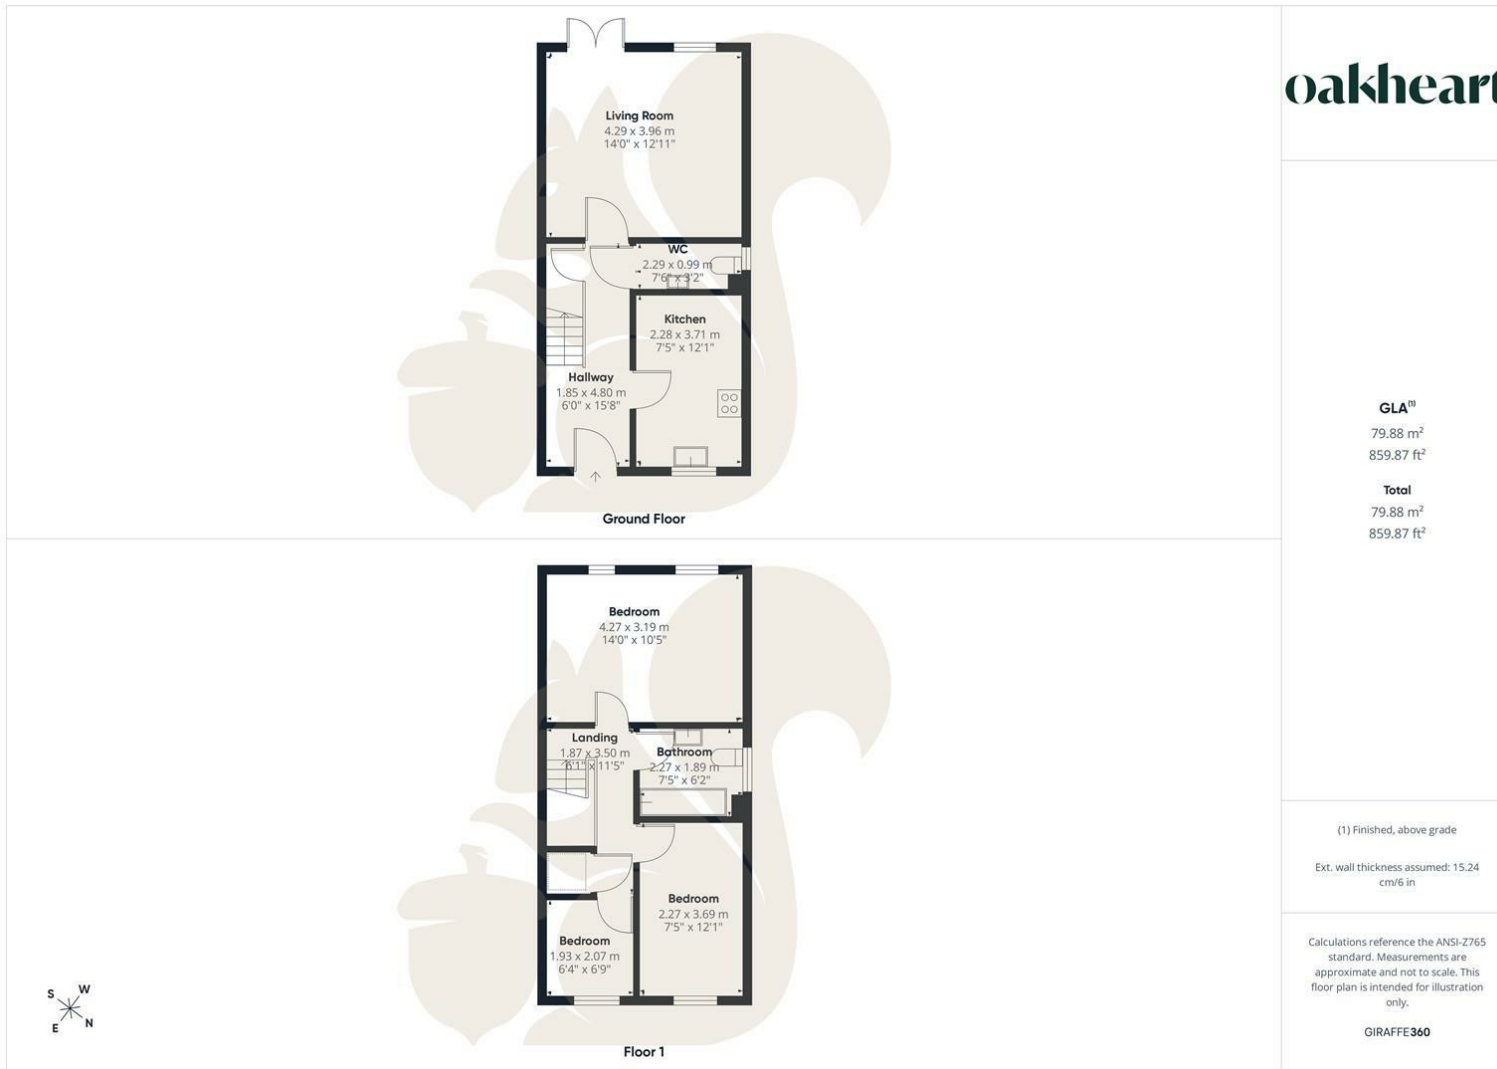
Living Room
4.29 x 3.96 m
14'0" x 12'11"

WC
2.29 x 0.99 m
7'6" x 3'2"

Kitchen
2.28 x 3.71 m
7'5" x 12'1"

Hallway
1.85 x 4.80 m
6'0" x 15'8"

Ground Floor

Bedroom
4.27 x 3.19 m
14'0" x 10'5"

Landing
1.87 x 3.50 m
6'1" x 11'5"

Bathroom
2.27 x 1.89 m
7'5" x 6'2"

Bedroom
2.27 x 3.69 m
7'5" x 12'1"

Bedroom
1.93 x 2.07 m
6'4" x 6'9"

Floor 1

S W E N

oakheart

GLA$^{(1)}$
79.88 m$^2$
859.87 ft$^2$

Total
79.88 m$^2$
859.87 ft$^2$

(1) Finished, above grade

Ext. wall thickness assumed: 15.24 cm/6 in

Calculations reference the ANSI-Z765 standard. Measurements are approximate and not to scale. This floor plan is intended for illustration only.

GIRAFFE360